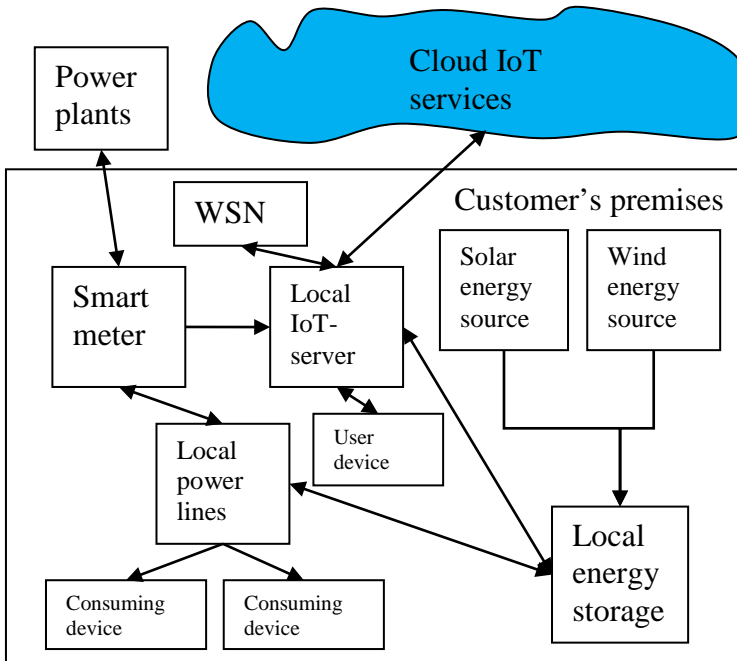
Power plants

Cloud IoT services

Customer's premises

WSN

Smart meter

Local IoT-server

Solar energy source

Wind energy source

User device

Local power lines

Local energy storage

Consuming device

Consuming device